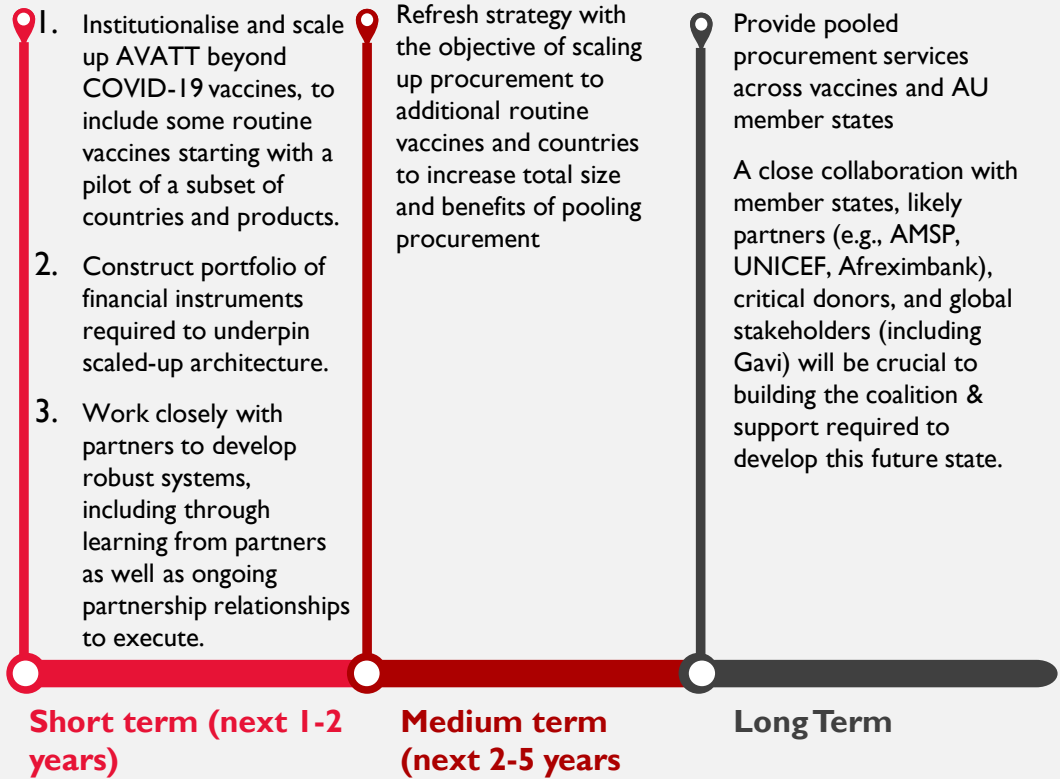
1. Institutionalise and scale up AVATT beyond COVID-19 vaccines, to include some routine vaccines starting with a pilot of a subset of countries and products.

2. Construct portfolio of financial instruments required to underpin scaled-up architecture.

3. Work closely with partners to develop robust systems, including through learning from partners as well as ongoing partnership relationships to execute.

Refresh strategy with the objective of scaling up procurement to additional routine vaccines and countries to increase total size and benefits of pooling procurement

Provide pooled procurement services across vaccines and AU member states

A close collaboration with member states, likely partners (e.g., AMSP, UNICEF, Afreximbank), critical donors, and global stakeholders (including Gavi) will be crucial to building the coalition & support required to develop this future state.

Short term (next 1-2 years)

Medium term (next 2-5 years

Long Term